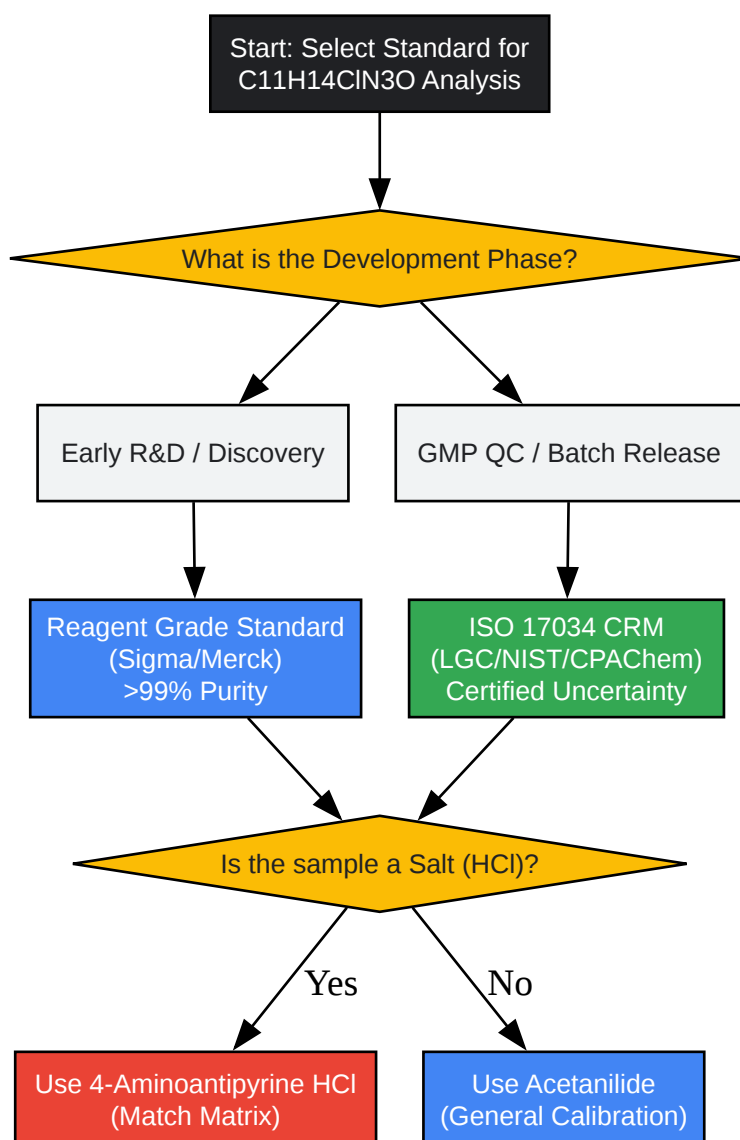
Start: Select Standard for C11H14ClN3O Analysis

What is the Development Phase?

Early R&D / Discovery

GMP QC / Batch Release

Reagent Grade Standard (Sigma/Merck) >99% Purity

ISO 17034 CRM (LGC/NIST/CPAChem) Certified Uncertainty

Is the sample a Salt (HCl)?

Yes

No

Use 4-Aminoantipyrine HCl (Match Matrix)

Use Acetanilide (General Calibration)